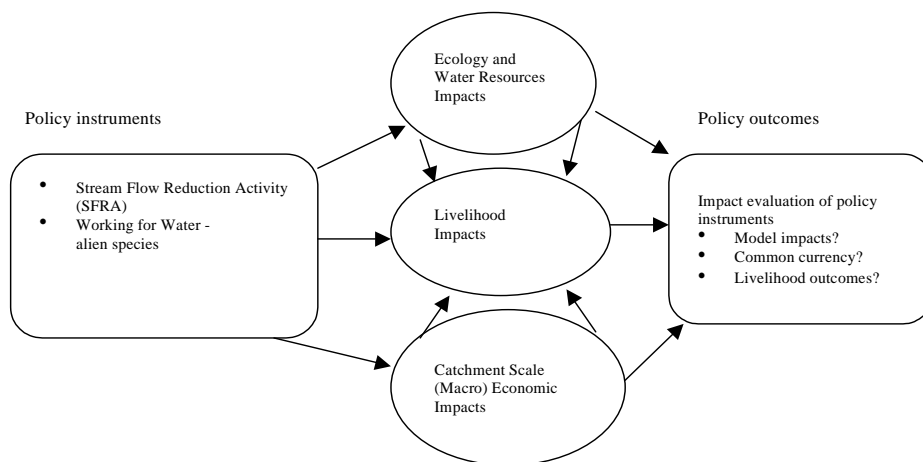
Policy instruments

- Stream Flow Reduction Activity (SFRA)
- Working for Water - alien species

Ecology and Water Resources Impacts

Livelihood Impacts

Catchment Scale (Macro) Economic Impacts

Policy outcomes

Impact evaluation of policy instruments
- Model impacts?
- Common currency?
- Livelihood outcomes?